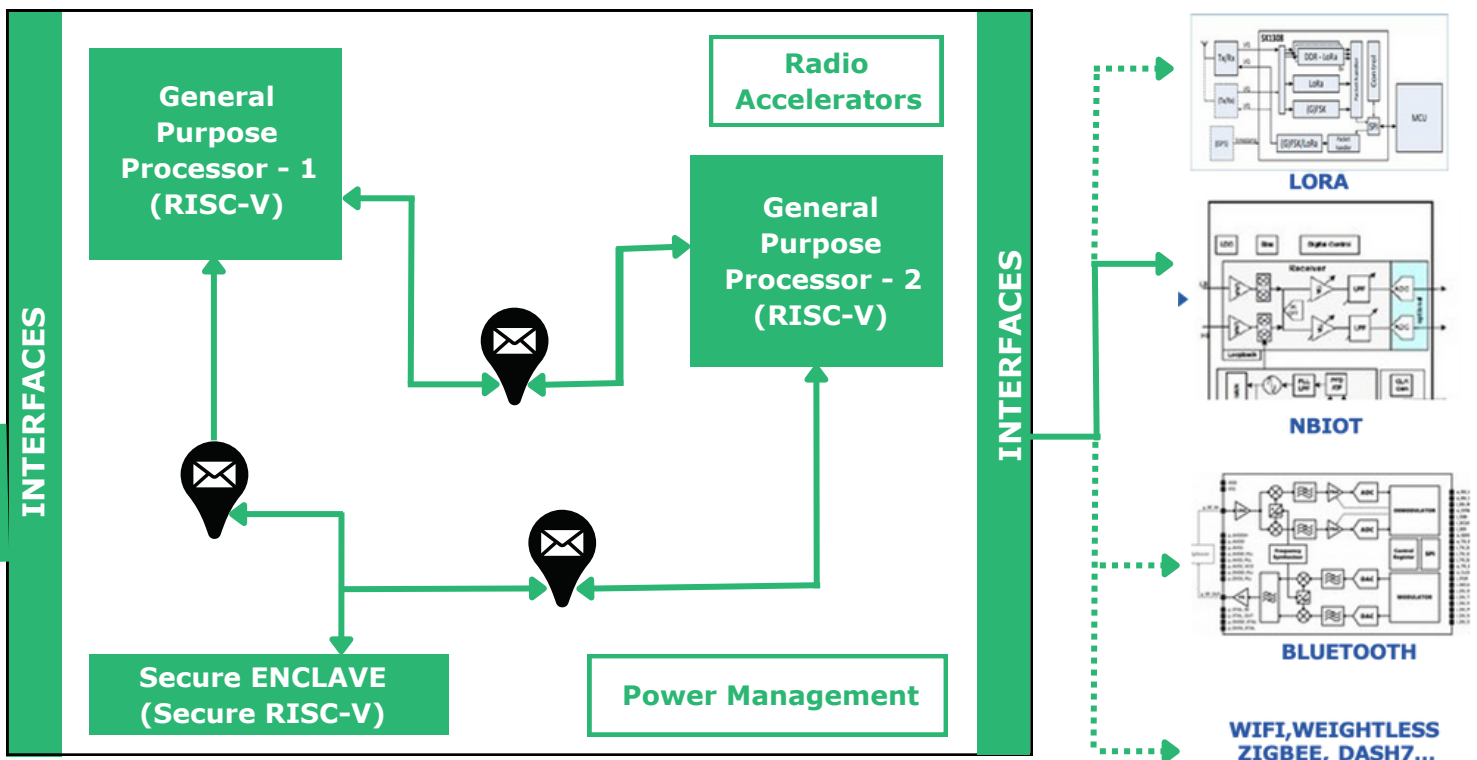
General Purpose Processor - 1 (RISC-V)

Radio Accelerators

General Purpose Processor - 2 (RISC-V)

INTERFACES

INTERFACES

Secure ENCLAVE (Secure RISC-V)

Power Management

SX1308

Tx/Rx

DDR - LoRa

LoRa

(G)FSK

(G)FSK/LoRa

MCU

GPS

Control

LORA

Receiver

Digital Control

LPF

ADC

Loopback

NBIOT

ADC

DEMODULATOR

Frequency Synthesizer

Control Register

SPI

DAC

MODULATOR

BLUETOOTH

WIFI,WEIGHTLESS ZIGBEE, DASH7...